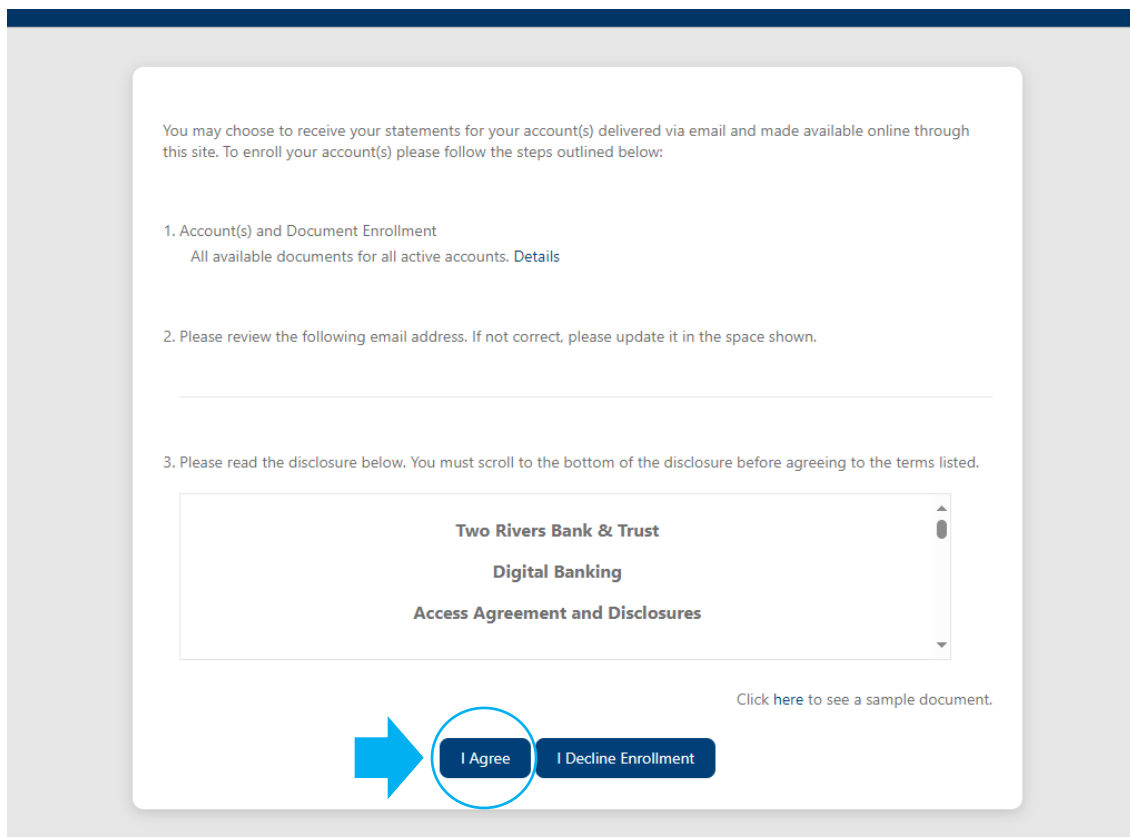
You may choose to receive your statements for your account(s) delivered via email and made available online through this site. To enroll your account(s) please follow the steps outlined below:

1. Account(s) and Document Enrollment
All available documents for all active accounts. Details

2. Please review the following email address. If not correct, please update it in the space shown.

3. Please read the disclosure below. You must scroll to the bottom of the disclosure before agreeing to the terms listed.

Two Rivers Bank & Trust

Digital Banking

Access Agreement and Disclosures

Click here to see a sample document.

I Agree

I Decline Enrollment